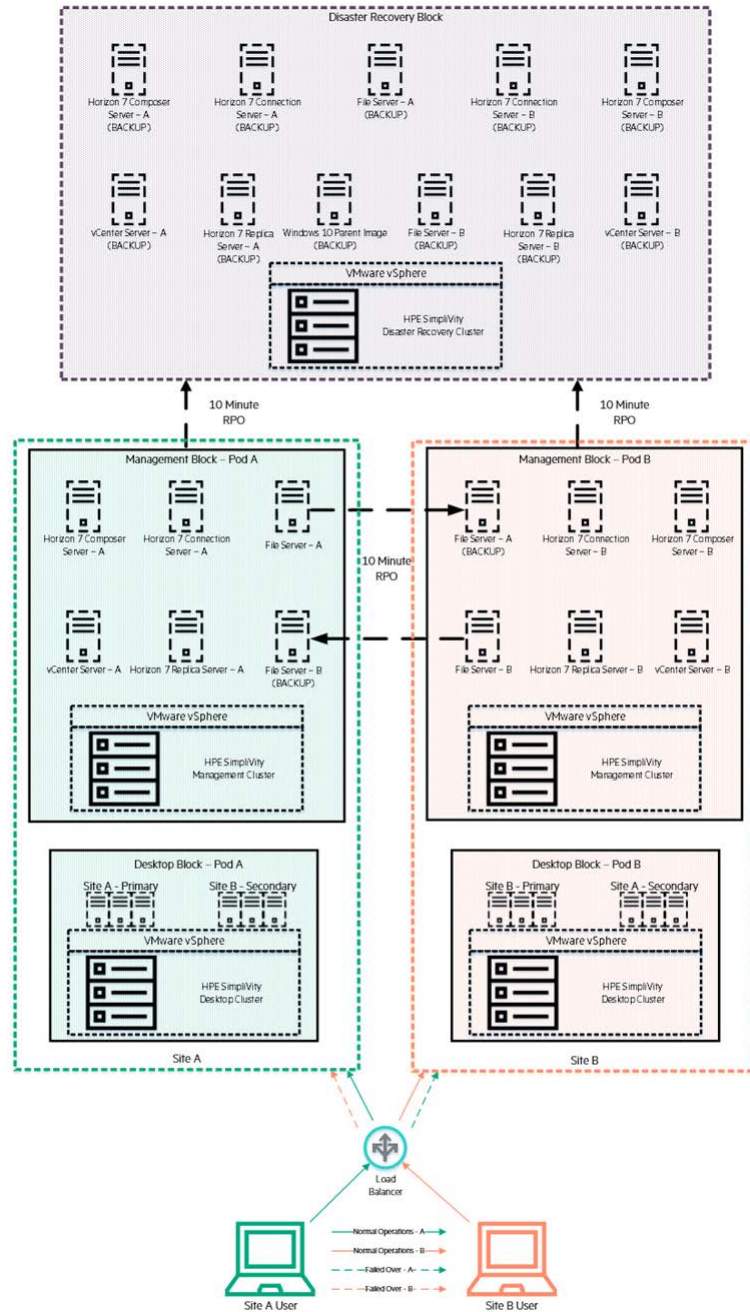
Disaster Recovery Block

Horizon 7 Composer Server – A (BACKUP)

Horizon 7 Connection Server – A (BACKUP)

File Server – A (BACKUP)

Horizon 7 Connection Server – B (BACKUP)

Horizon 7 Composer Server – B (BACKUP)

vCenter Server – A (BACKUP)

Horizon 7 Replica Server – A (BACKUP)

Windows 10 Parent Image (BACKUP)

File Server – B (BACKUP)

Horizon 7 Replica Server – B (BACKUP)

vCenter Server – B (BACKUP)

VMware vSphere

HPE SimpliVity Disaster Recovery Cluster

10 Minute RPO

10 Minute RPO

Management Block – Pod A

Horizon 7 Composer Server – A

Horizon 7 Connection Server – A

File Server – A

vCenter Server – A

Horizon 7 Replica Server – A

File Server – B (BACKUP)

VMware vSphere

HPE SimpliVity Management Cluster

10 Minute RPO

Management Block – Pod B

File Server – A (BACKUP)

Horizon 7 Connection Server – B

Horizon 7 Composer Server – B

File Server – B

Horizon 7 Replica Server – B

vCenter Server – B

VMware vSphere

HPE SimpliVity Management Cluster

Desktop Block – Pod A

Site A - Primary

Site B - Secondary

VMware vSphere

HPE SimpliVity Desktop Cluster

Site A

Desktop Block – Pod B

Site B - Primary

Site A - Secondary

VMware vSphere

HPE SimpliVity Desktop Cluster

Site B

Load Balancer

Normal Operations - A

Normal Operations - B

Failed Over - A

Failed Over - B

Site A User

Site B User